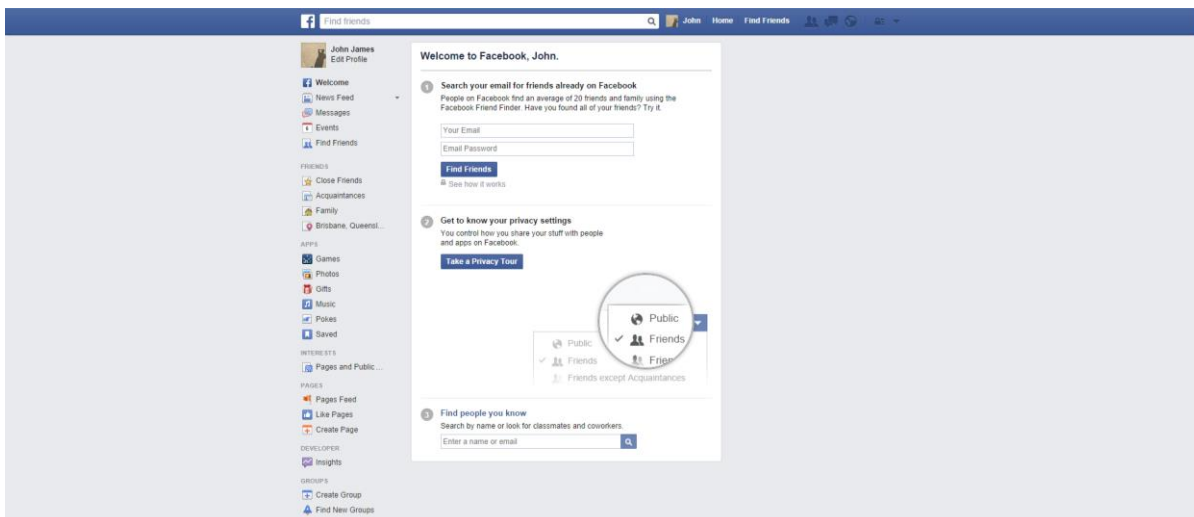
f Find friends John Home Find Friends

John James
Edit Profile

Welcome
News Feed
Messages
Events
Find Friends

FRIENDS
Close Friends
Acquaintances
Family
Brisbane, Queensl...

APPS
Games
Photos
Gifts
Music
Pokes
Saved

INTERESTS
Pages and Public ...

PAGES
Pages Feed
Like Pages
Create Page

DEVELOPER
Insights

GROUPS
Create Group
Find New Groups

Welcome to Facebook, John.

1 Search your email for friends already on Facebook
People on Facebook find an average of 20 friends and family using the Facebook Friend Finder. Have you found all of your friends? Try it.

Your Email
Email Password
Find Friends
See how it works

2 Get to know your privacy settings
You control how you share your stuff with people and apps on Facebook.
Take a Privacy Tour

Public
Friends
Frien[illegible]
Public
Friends
Friends except Acquaintances

3 Find people you know
Search by name or look for classmates and coworkers.
Enter a name or email